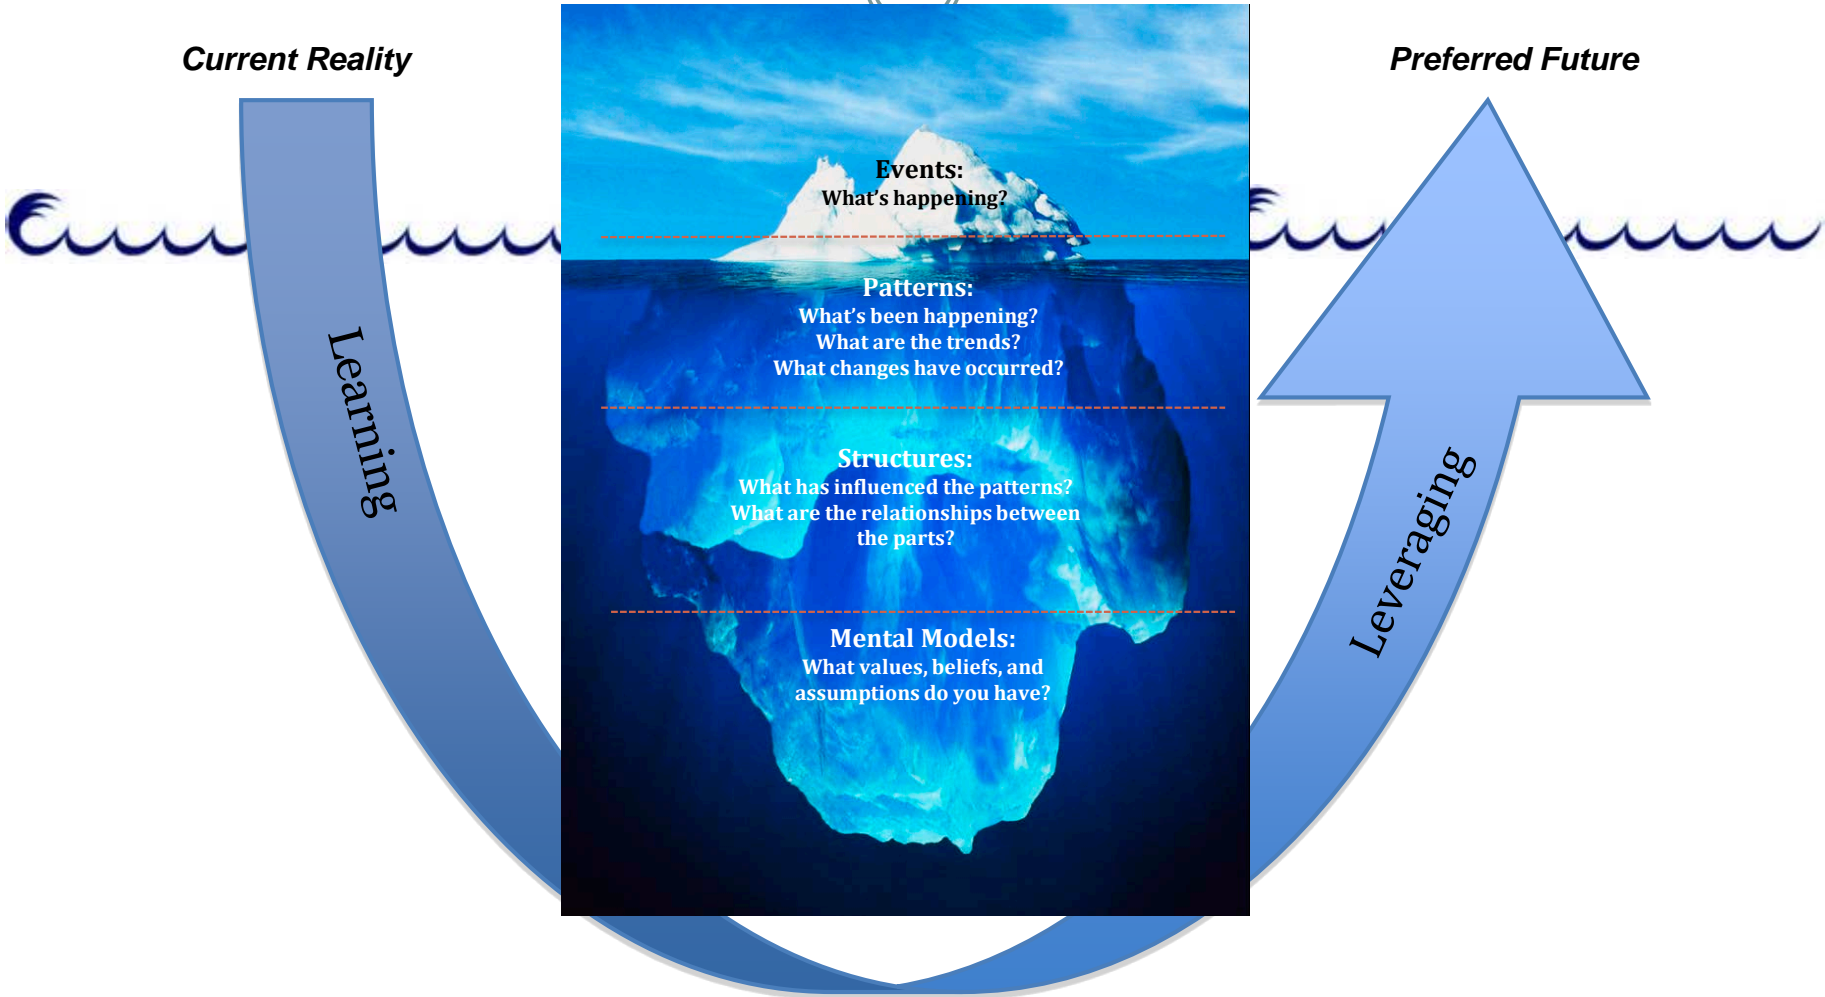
Current Reality

Preferred Future

Events:
What's happening?

Patterns:
What's been happening?
What are the trends?
What changes have occurred?

Structures:
What has influenced the patterns?
What are the relationships between the parts?

Mental Models:
What values, beliefs, and assumptions do you have?

Learning

Leveraging